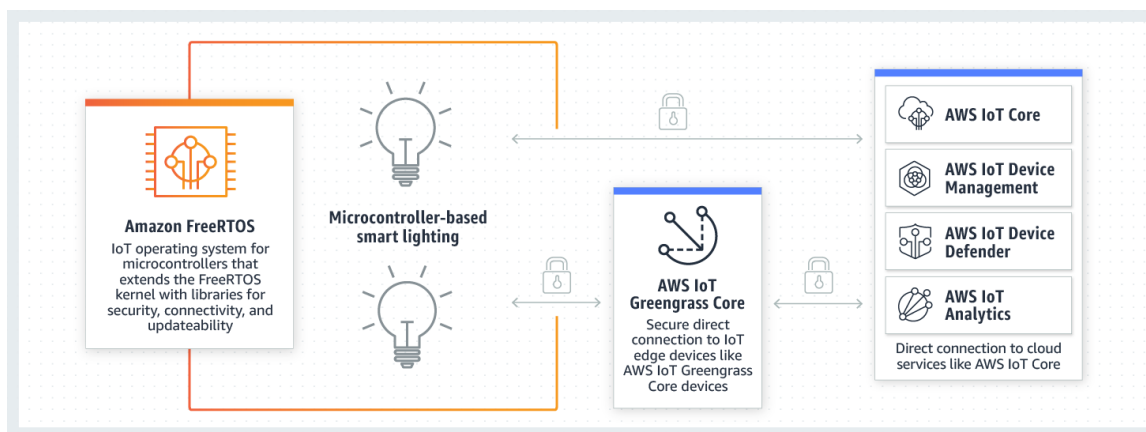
Amazon FreeRTOS

IoT operating system for microcontrollers that extends the FreeRTOS kernel with libraries for security, connectivity, and updateability

Microcontroller-based smart lighting

AWS IoT Greengrass Core

Secure direct connection to IoT edge devices like AWS IoT Greengrass Core devices

AWS IoT Core

AWS IoT Device Management

AWS IoT Device Defender

AWS IoT Analytics

Direct connection to cloud services like AWS IoT Core